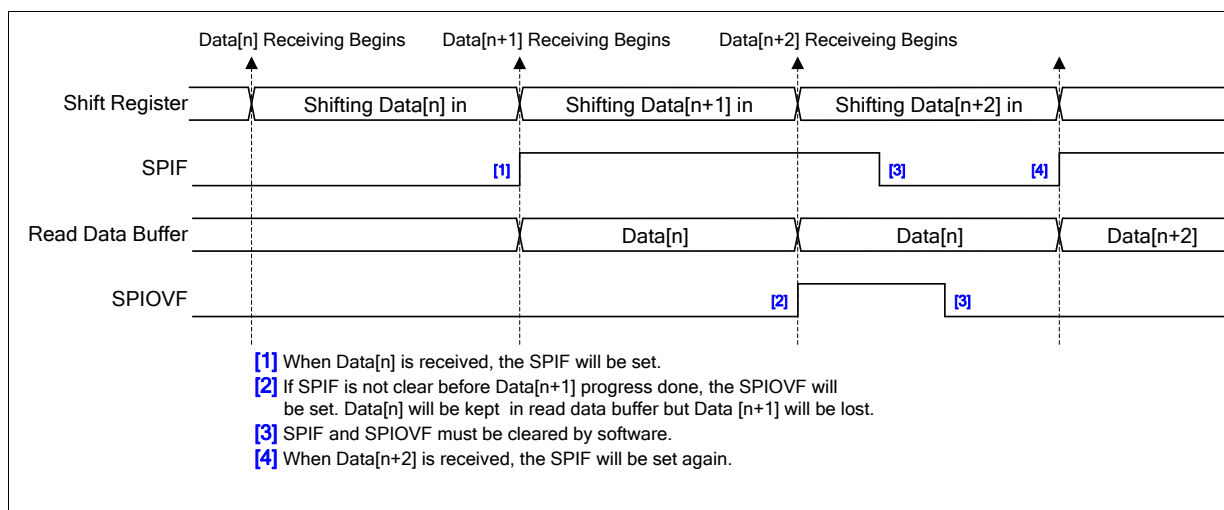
Data[n] Receiving Begins

Data[n+1] Receiving Begins

Data[n+2] Receiveing Begins

Shift Register

Shifting Data[n] in

Shifting Data[n+1] in

Shifting Data[n+2] in

SPIF

[1]

[3]

[4]

Read Data Buffer

Data[n]

Data[n]

Data[n+2]

SPIOVF

[2]

[3]

[1] When Data[n] is received, the SPIF will be set.

[2] If SPIF is not clear before Data[n+1] progress done, the SPIOVF will be set. Data[n] will be kept in read data buffer but Data [n+1] will be lost.

[3] SPIF and SPIOVF must be cleared by software.

[4] When Data[n+2] is received, the SPIF will be set again.